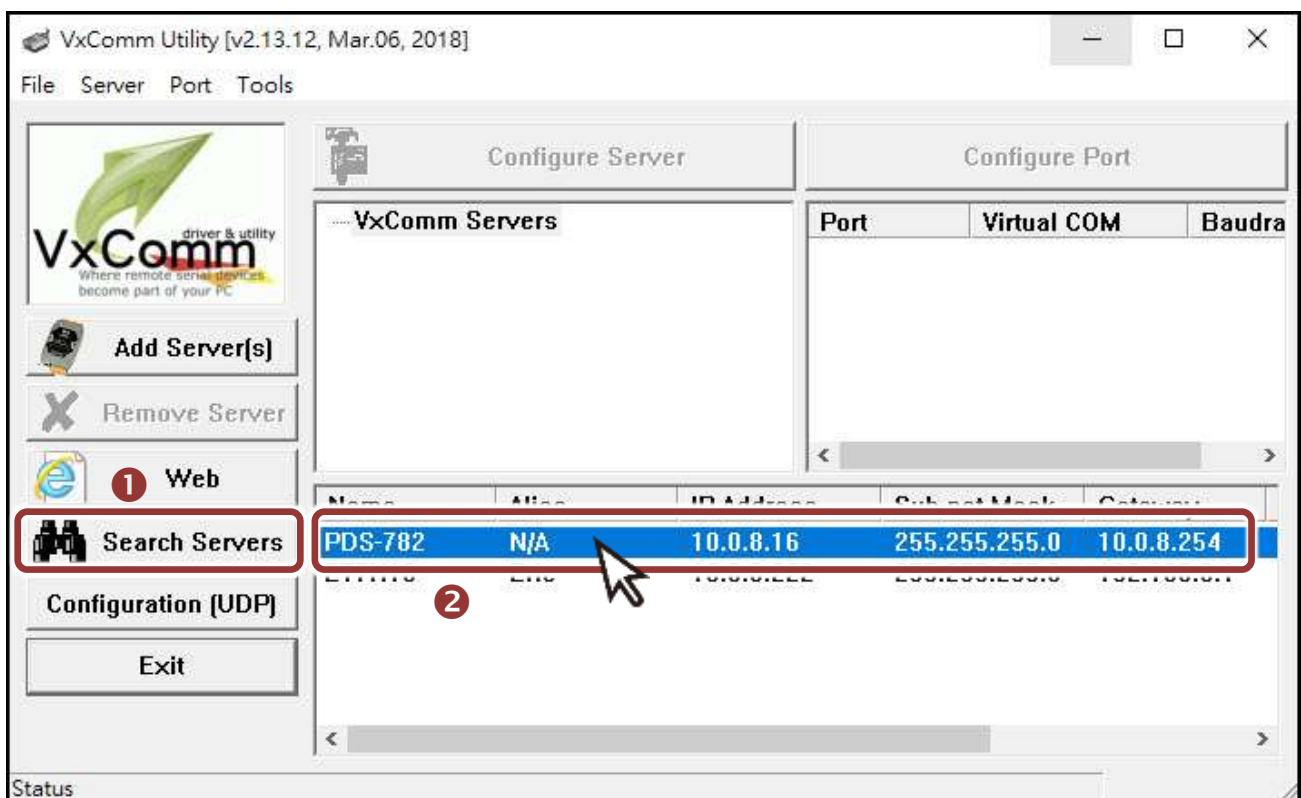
VxComm Utility [v2.13.12, Mar.06, 2018]

File Server Port Tools

VxComm driver & utility Where remote serial devices become part of your PC

Configure Server

Configure Port

VxComm Servers

| Port | Virtual COM | Baudra |
|---|---|---|

Add Server(s)

Remove Server

Web

❶

Search Servers

Configuration (UDP)

Exit

| Name | Alias | IP Address | Sub-net Mask | Gateway |
|---|---|---|---|---|
| PDS-782 | N/A | 10.0.8.16 | 255.255.255.0 | 10.0.8.254 |
| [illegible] | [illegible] | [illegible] | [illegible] | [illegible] |

❷

Status